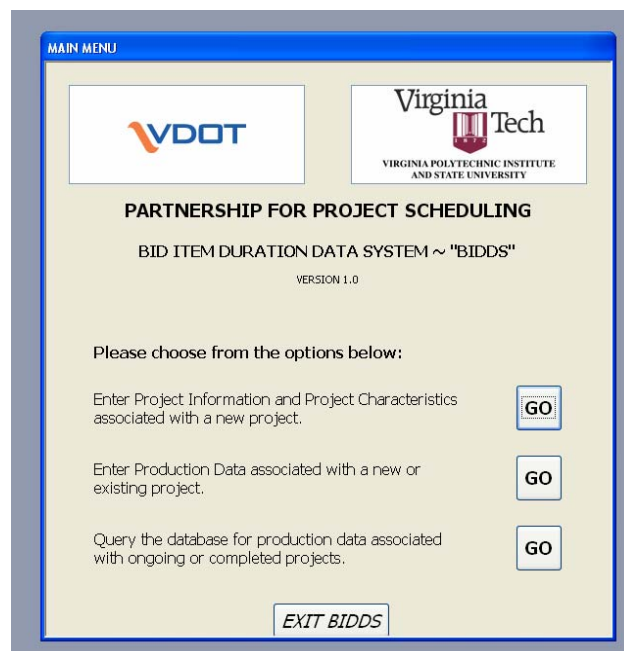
MAIN MENU

VDOT

Virginia Tech

VIRGINIA POLYTECHNIC INSTITUTE AND STATE UNIVERSITY

PARTNERSHIP FOR PROJECT SCHEDULING

BID ITEM DURATION DATA SYSTEM ~ "BIDDS"

VERSION 1.0

Please choose from the options below:

Enter Project Information and Project Characteristics associated with a new project.

GO

Enter Production Data associated with a new or existing project.

GO

Query the database for production data associated with ongoing or completed projects.

GO

EXIT BIDDS